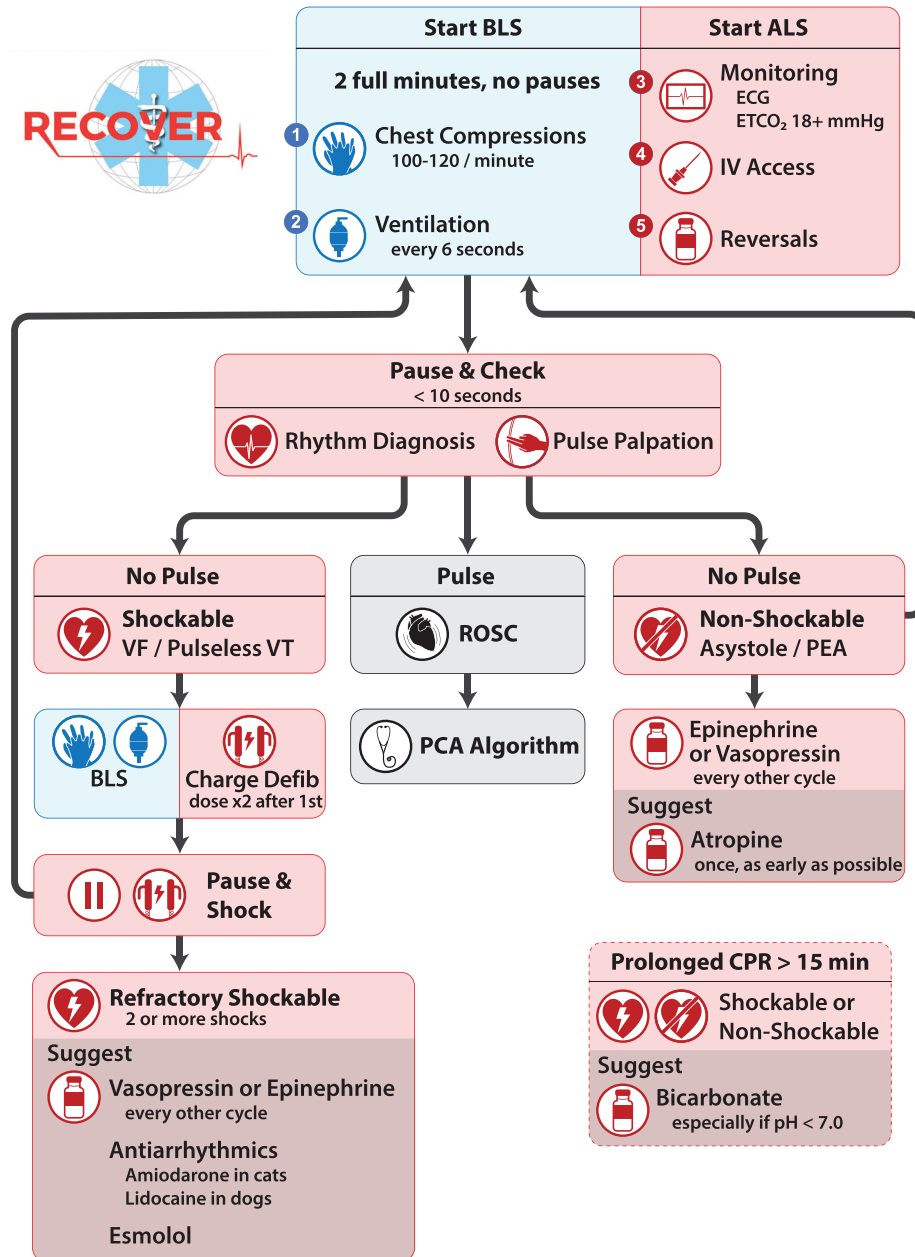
RECOVER

Start BLS

2 full minutes, no pauses

1 Chest Compressions
100-120 / minute

2 Ventilation
every 6 seconds

Start ALS

3 Monitoring
ECG
ETCO$_2$ 18+ mmHg

4 IV Access

5 Reversals

Pause & Check
< 10 seconds

Rhythm Diagnosis

Pulse Palpation

No Pulse

Shockable
VF / Pulseless VT

Pulse

ROSC

No Pulse

Non-Shockable
Asystole / PEA

BLS

Charge Defib
dose x2 after 1st

PCA Algorithm

Epinephrine
or Vasopressin
every other cycle

Suggest

Atropine
once, as early as possible

Pause &
Shock

Refractory Shockable
2 or more shocks

Suggest

Vasopressin or Epinephrine
every other cycle

Antiarrhythmics
Amiodarone in cats
Lidocaine in dogs

Esmolol

Prolonged CPR > 15 min

Shockable or
Non-Shockable

Suggest

Bicarbonate
especially if pH < 7.0